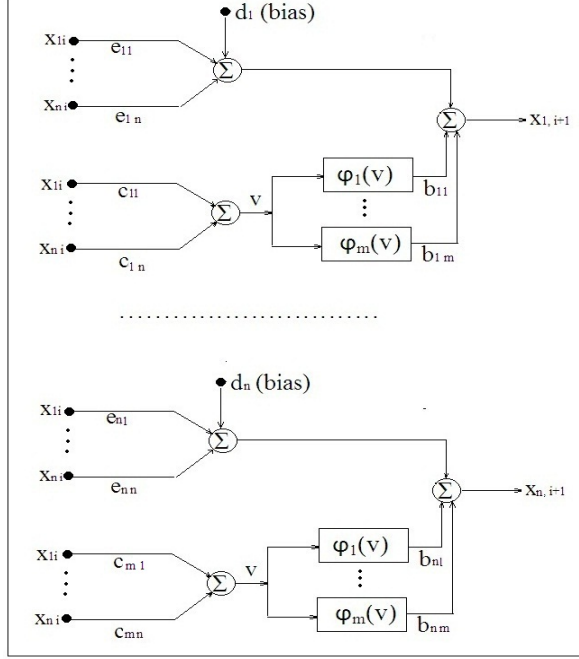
$d_1$ (bias)

$x_{1i}$ $e_{11}$ $\vdots$ $x_{ni}$ $e_{1n}$ $\Sigma$

$\Sigma$ $x_{1,i+1}$

$x_{1i}$ $c_{11}$ $\vdots$ $x_{ni}$ $c_{1n}$ $\Sigma$ v

$\varphi_1(v)$ $b_{11}$ $\vdots$ $\varphi_m(v)$ $b_{1m}$

..............................

$d_n$ (bias)

$x_{1i}$ $e_{n1}$ $\vdots$ $x_{ni}$ $e_{nn}$ $\Sigma$

$\Sigma$ $x_{n,i+1}$

$x_{1i}$ $c_{m1}$ $\vdots$ $x_{ni}$ $c_{mn}$ $\Sigma$ v

$\varphi_1(v)$ $b_{n1}$ $\vdots$ $\varphi_m(v)$ $b_{nm}$